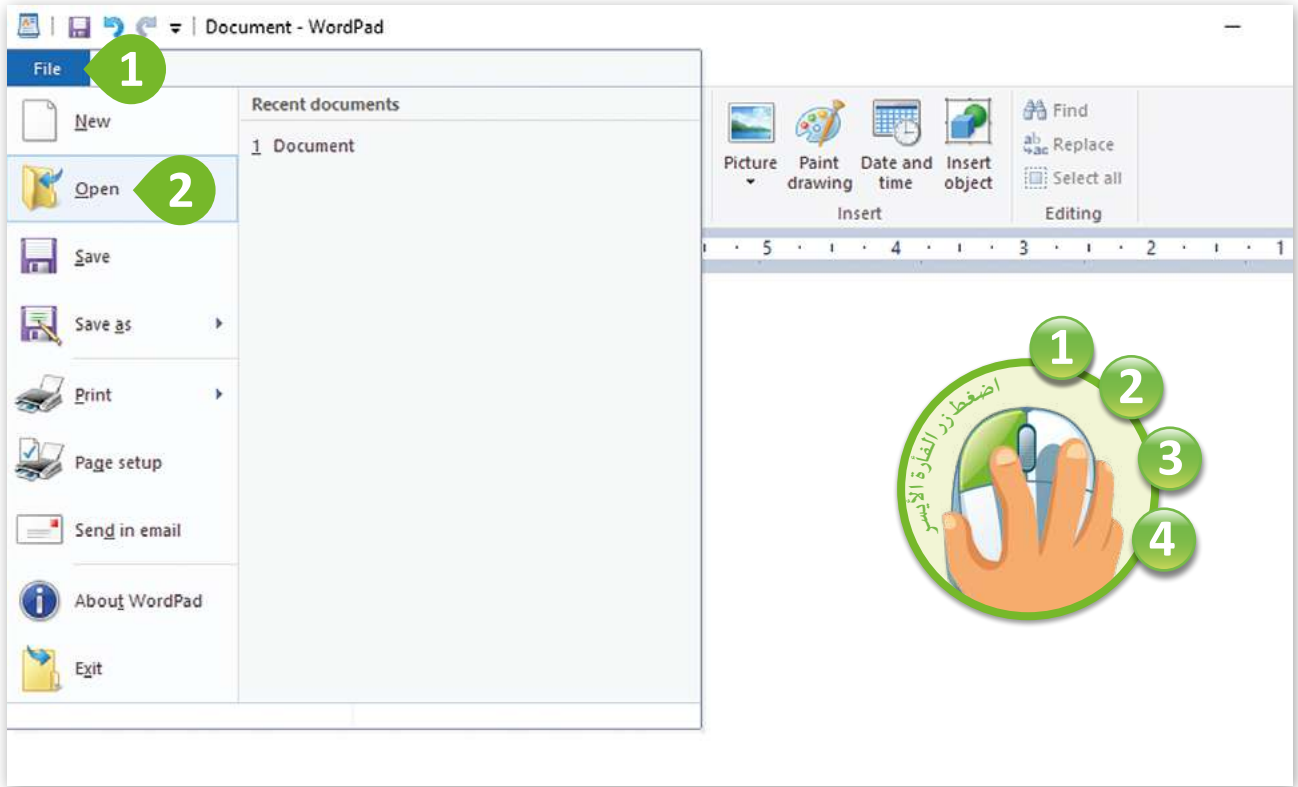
Document - WordPad

File 1

New

Open 2

Save

Save as

Print

Page setup

Send in email

About WordPad

Exit

Recent documents

1 Document

Picture

Paint drawing

Date and time

Insert object

Insert

Find

Replace

Select all

Editing

5 4 3 2 1

1 2 3 4

اضغط زر الفأرة الأيسر